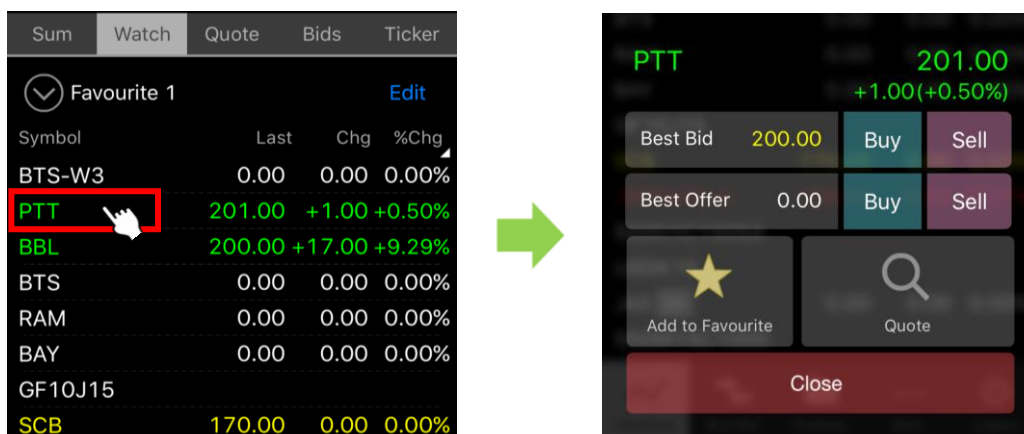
Sum Watch Quote Bids Ticker

Favourite 1 Edit

| Symbol | Last | Chg | %Chg |
|---|---|---|---|
| BTS-W3 | 0.00 | 0.00 | 0.00% |
| PTT | 201.00 | +1.00 | +0.50% |
| BBL | 200.00 | +17.00 | +9.29% |
| BTS | 0.00 | 0.00 | 0.00% |
| RAM | 0.00 | 0.00 | 0.00% |
| BAY | 0.00 | 0.00 | 0.00% |
| GF10J15 | | | |
| SCB | 170.00 | 0.00 | 0.00% |

PTT 201.00
+1.00(+0.50%)

Best Bid 200.00 Buy Sell

Best Offer 0.00 Buy Sell

Add to Favourite

Quote

Close